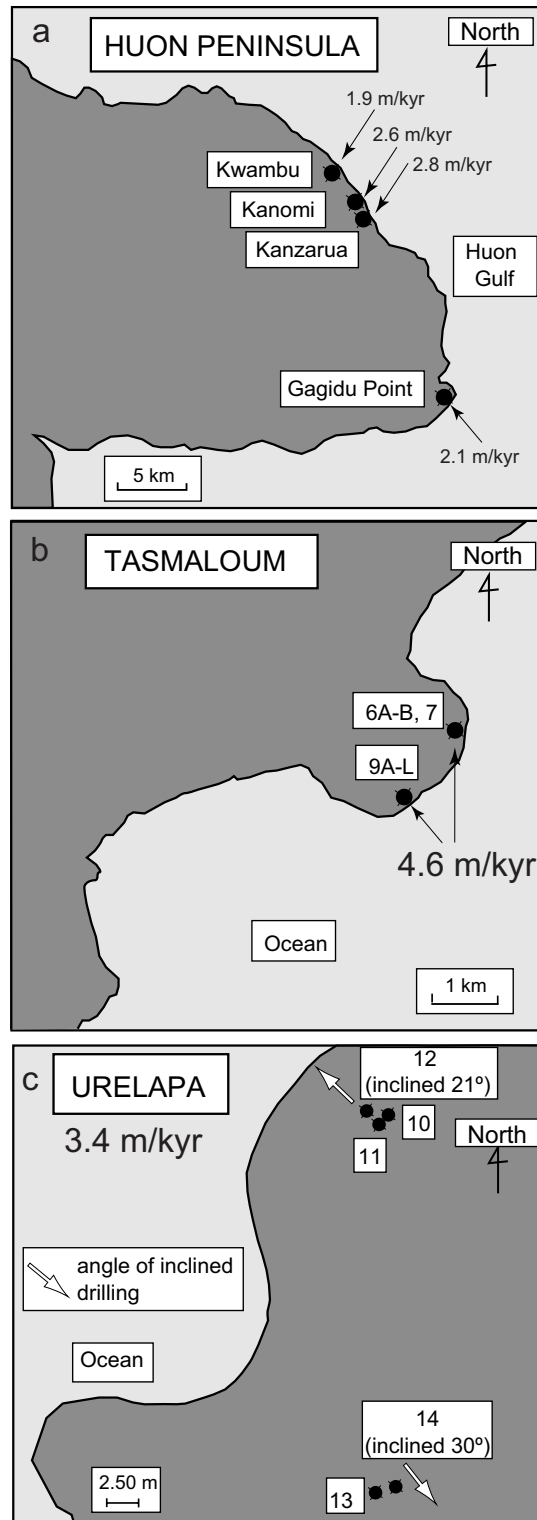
a

HUON PENINSULA

North

1.9 m/kyr

2.6 m/kyr

2.8 m/kyr

Kwambu

Kanomi

Kanzarua

Huon Gulf

Gagidu Point

2.1 m/kyr

5 km

b

TASMALOUM

North

6A-B, 7

9A-L

4.6 m/kyr

Ocean

1 km

c

URELAPA

3.4 m/kyr

12 (inclined 21º)

10

11

North

angle of inclined drilling

Ocean

14 (inclined 30º)

2.50 m

13